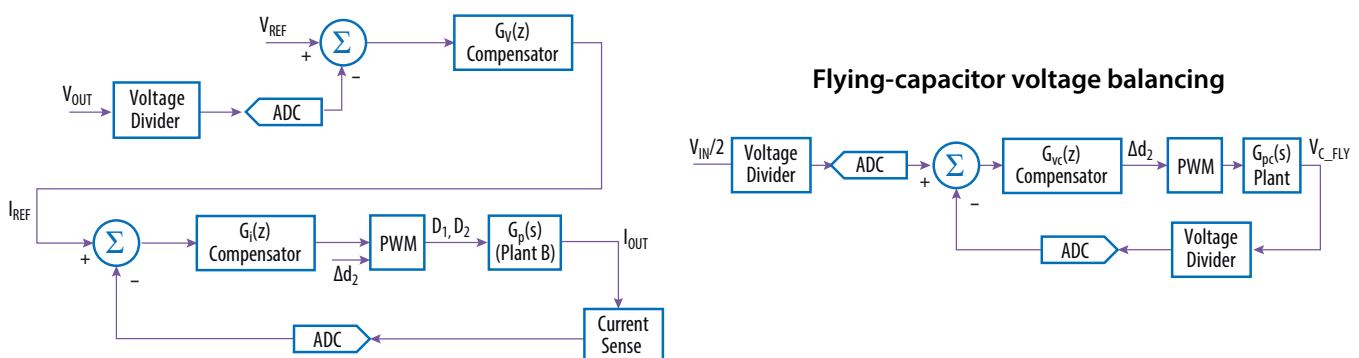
$V_{REF}$
+
$\Sigma$
–
$G_V(z)$
Compensator

$V_{OUT}$
Voltage Divider
ADC

$I_{REF}$
+
$\Sigma$
–
$G_i(z)$
Compensator
PWM
$\Delta d_2$
$D_1, D_2$
$G_p(s)$
(Plant B)
$I_{OUT}$
ADC
Current Sense

Flying-capacitor voltage balancing

$V_{IN}/2$
Voltage Divider
ADC
+
$\Sigma$
–
$G_{vc}(z)$
Compensator
$\Delta d_2$
PWM
$G_{pc}(s)$
Plant
$V_{C\_FLY}$
ADC
Voltage Divider